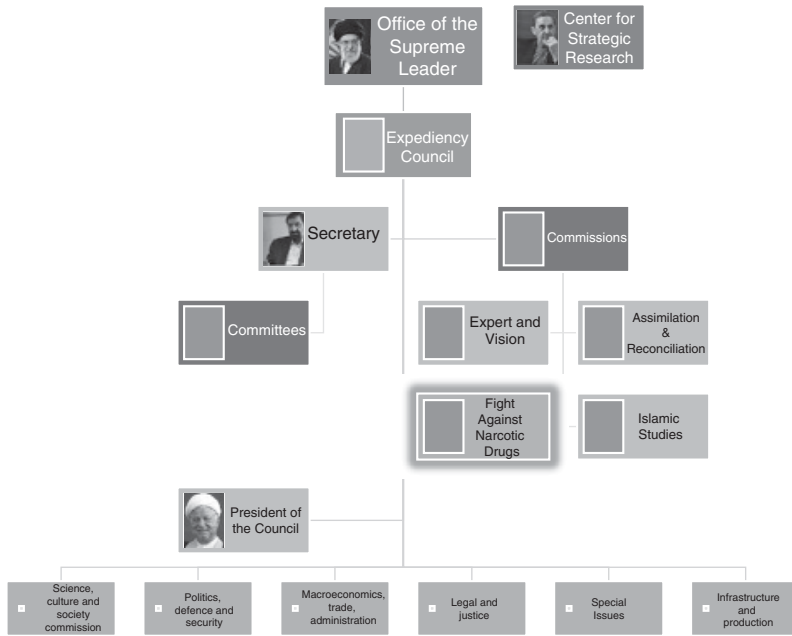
Office of the Supreme Leader

Center for Strategic Research

Expediency Council

Secretary

Commissions

Committees

Expert and Vision

Assimilation & Reconciliation

Fight Against Narcotic Drugs

Islamic Studies

President of the Council

Science, culture and society commission

Politics, defence and security

Macroeconomics, trade, administration

Legal and justice

Special Issues

Infrastructure and production